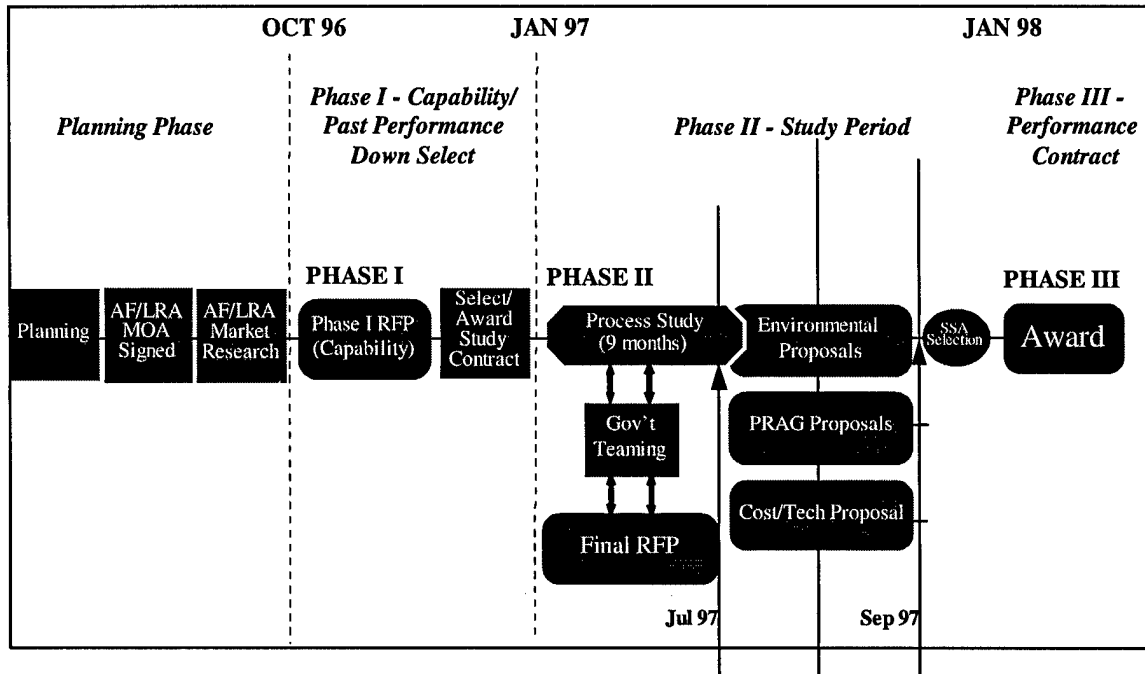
OCT 96

JAN 97

JAN 98

Planning Phase

Phase I - Capability/ Past Performance Down Select

Phase II - Study Period

Phase III - Performance Contract

PHASE I

PHASE II

PHASE III

Planning

AF/LRA MOA Signed

AF/LRA Market Research

Phase I RFP (Capability)

Select/ Award Study Contract

Process Study (9 months)

Environmental Proposals

SSA Selection

Award

Gov't Teaming

PRAG Proposals

Cost/Tech Proposal

Final RFP

Jul 97

Sep 97